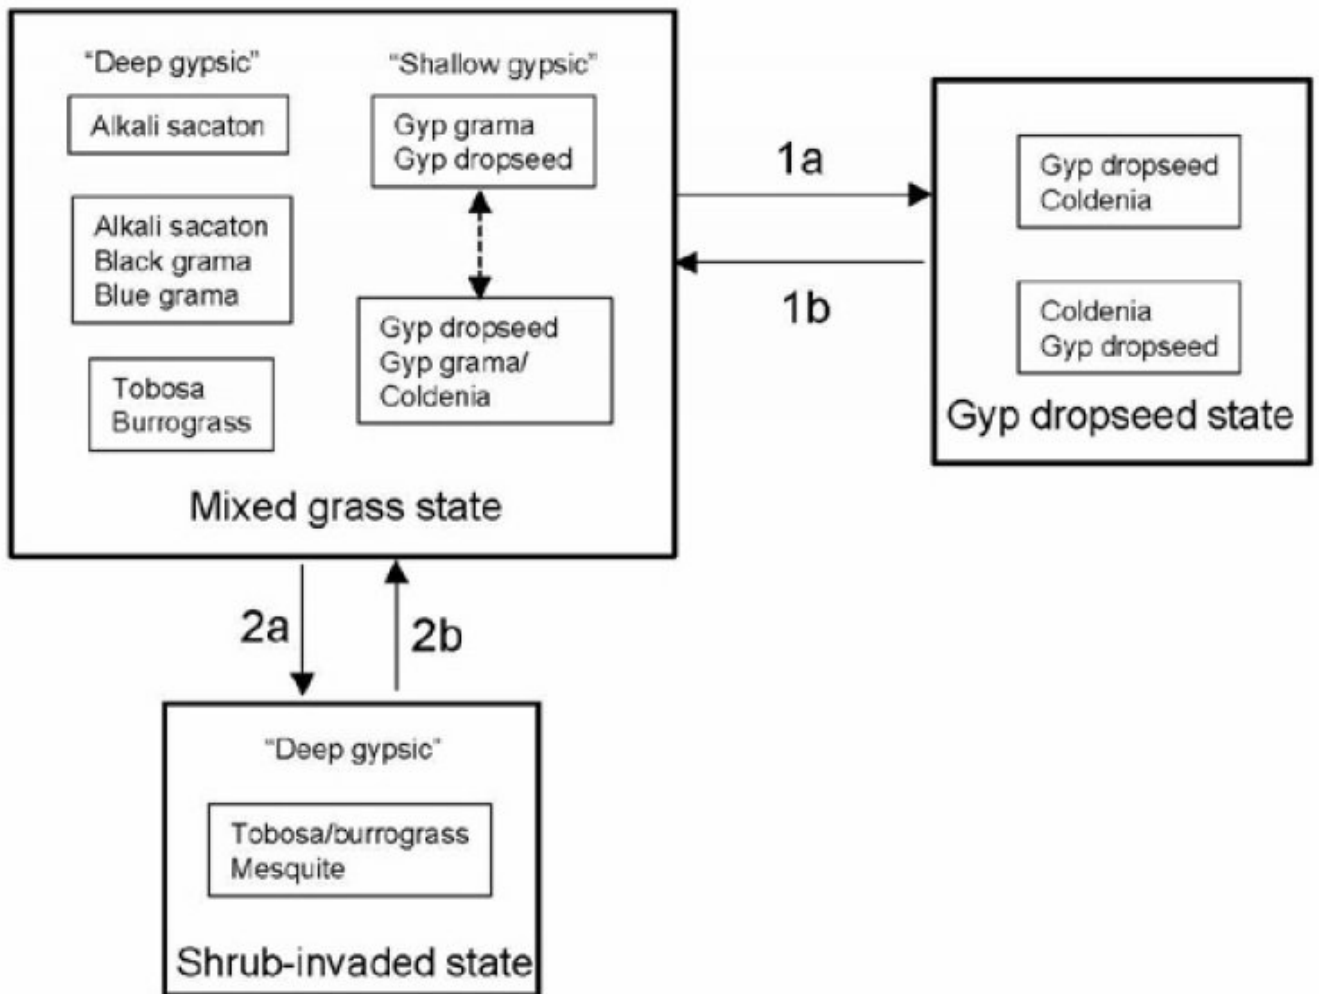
"Deep gypsic"

Alkali sacaton

Alkali sacaton
Black grama
Blue grama

Tobosa
Burrograss

"Shallow gypsic"

Gyp grama
Gyp dropseed

Gyp dropseed
Gyp grama/
Coldenia

Mixed grass state

1a

1b

Gyp dropseed
Coldenia

Coldenia
Gyp dropseed

Gyp dropseed state

2a

2b

"Deep gypsic"

Tobosa/burrograss
Mesquite

Shrub-invaded state